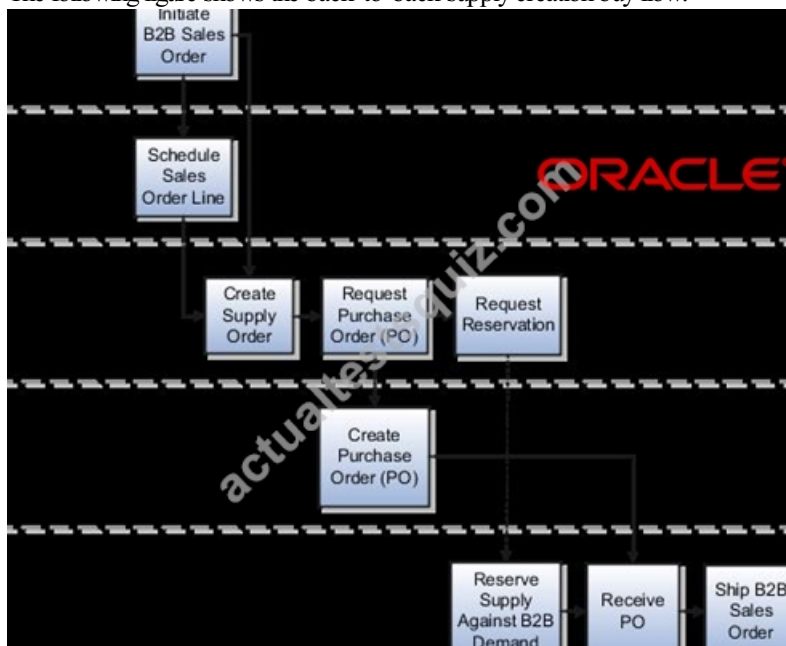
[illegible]

Initiate B2B Sales Order

Schedule Sales Order Line

ORACLE

Create Supply Order

Request Purchase Order (PO)

Request Reservation

Create Purchase Order (PO)

Reserve Supply Against B2B Demand

Receive PO

Ship B2B Sales Order

actualtestquiz.com